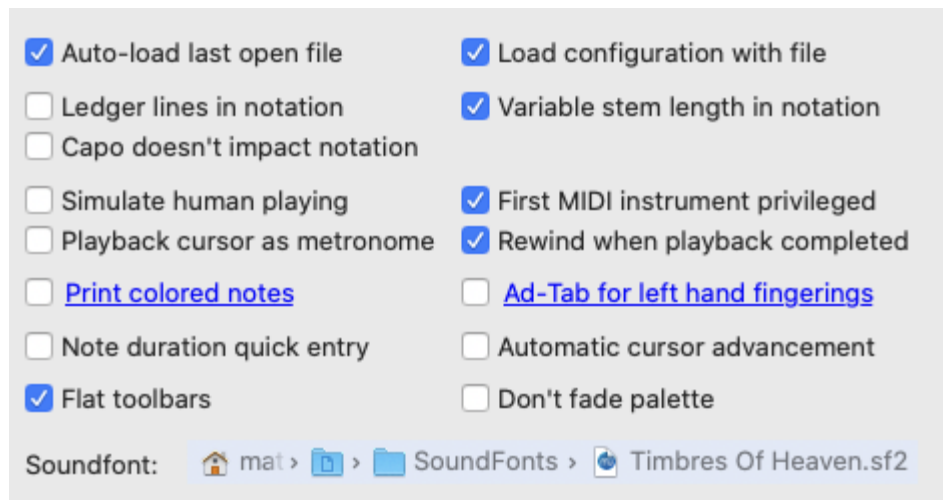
Auto-load last open file
Load configuration with file

Ledger lines in notation
Variable stem length in notation

Capo doesn't impact notation

Simulate human playing
First MIDI instrument privileged

Playback cursor as metronome
Rewind when playback completed

Print colored notes
Ad-Tab for left hand fingerings

Note duration quick entry
Automatic cursor advancement

Flat toolbars
Don't fade palette

Soundfont: mat › › SoundFonts › Timbres Of Heaven.sf2